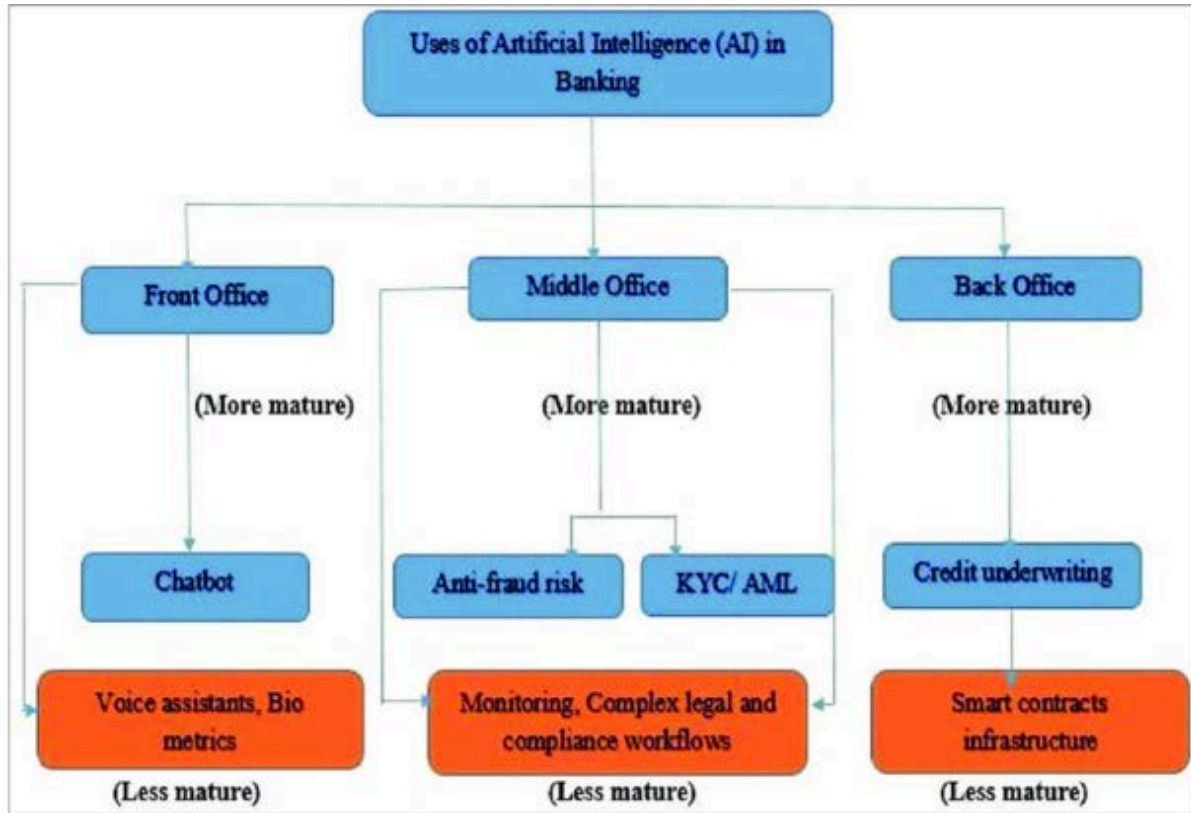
Uses of Artificial Intelligence (AI) in Banking

Front Office

Middle Office

Back Office

(More mature)

(More mature)

(More mature)

Chatbot

Anti-fraud risk

KYC/ AML

Credit underwriting

Voice assistants, Bio metrics

Monitoring, Complex legal and compliance workflows

Smart contracts infrastructure

(Less mature)

(Less mature)

(Less mature)